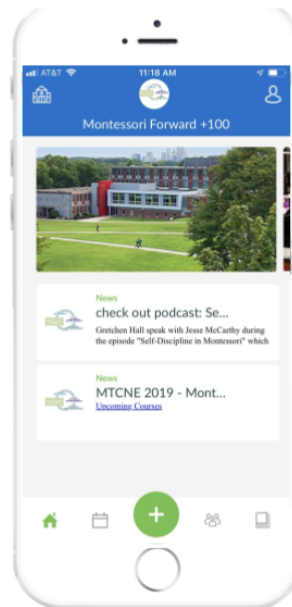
AT&T 11:18 AM

Montessori Forward +100

News
check out podcast: Se...
Gretchen Hall speak with Jesse McCarthy during the episode "Self-Discipline in Montessori" which

News
MTCNE 2019 - Mont...
Upcoming Courses

+